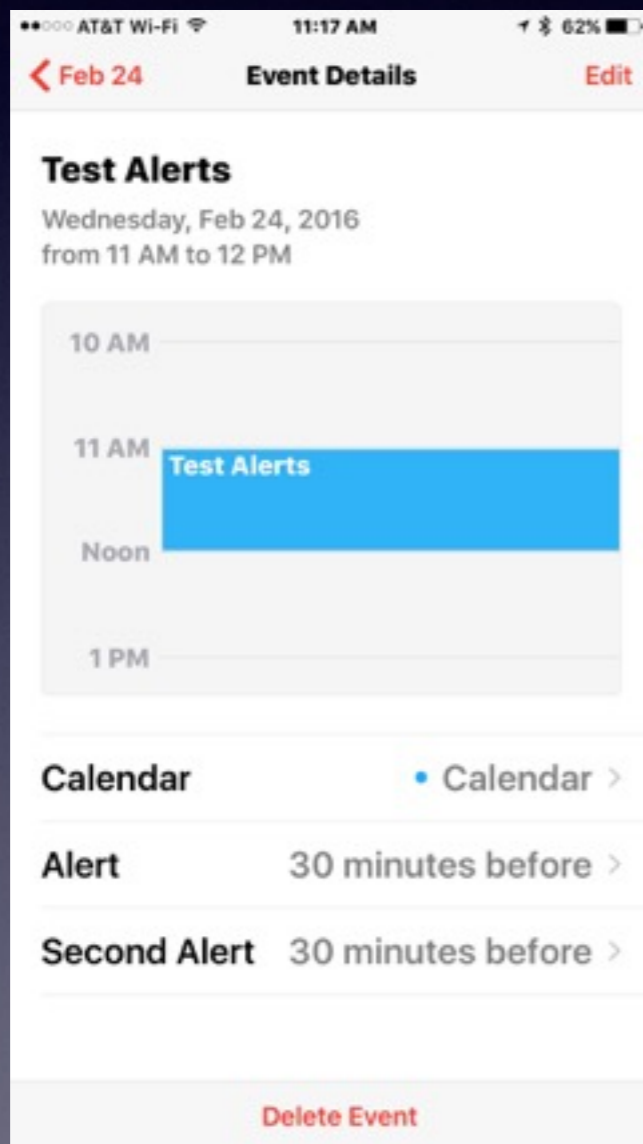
AT&T Wi-Fi 11:17 AM 62%

Feb 24 Event Details Edit

Test Alerts

Wednesday, Feb 24, 2016
from 11 AM to 12 PM

10 AM

11 AM Test Alerts

Noon

1 PM

Calendar • Calendar >

Alert 30 minutes before >

Second Alert 30 minutes before >

Delete Event